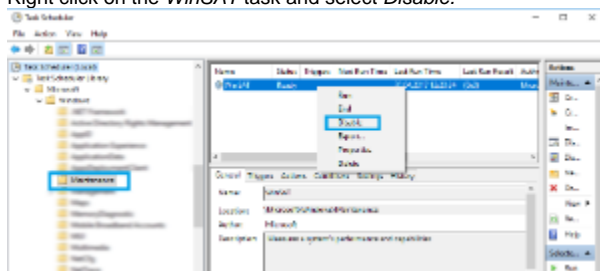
Right click on the WinSAT task and select Disable.

Task Scheduler

File Action View Help

Task Scheduler (Local)
Task Scheduler Library
Microsoft
Windows
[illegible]
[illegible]
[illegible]
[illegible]
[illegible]
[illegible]
Maintenance
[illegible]
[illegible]
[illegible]
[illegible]
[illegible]
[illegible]
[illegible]

| Name | Status | Triggers | Next Run Time | Last Run Time | Last Run Result | Auth |
|---|---|---|---|---|---|---|
| WinSAT | Ready | | | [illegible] | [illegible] | Micro |

Run
End
Disable
Export...
Properties
Delete

General Triggers Actions Conditions Settings History

Name: WinSAT
Location: \Microsoft\Windows\Maintenance
Author: Microsoft
Description: Measures a system's performance and capabilities

Actions
Mainte...
Cr...
Cr...
Im...
Di...
Di...
Ne...
De...
Vi...
Re...
Help
Selecte...
Run